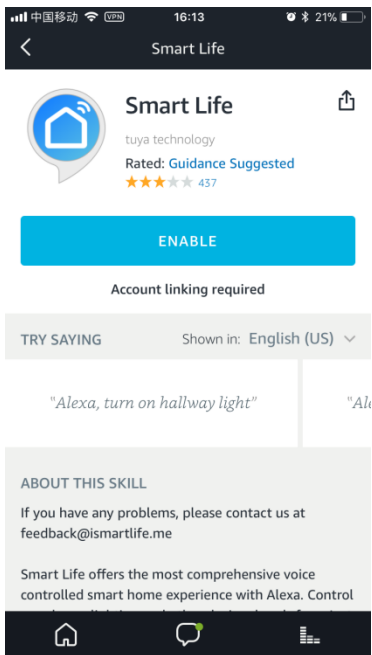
中国移动 VPN 16:13 21%

Smart Life

Smart Life

tuya technology

Rated: Guidance Suggested

437

ENABLE

Account linking required

TRY SAYING

Shown in: English (US)

"Alexa, turn on hallway light"

"Ale

ABOUT THIS SKILL

If you have any problems, please contact us at feedback@ismartlife.me

Smart Life offers the most comprehensive voice controlled smart home experience with Alexa. Control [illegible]